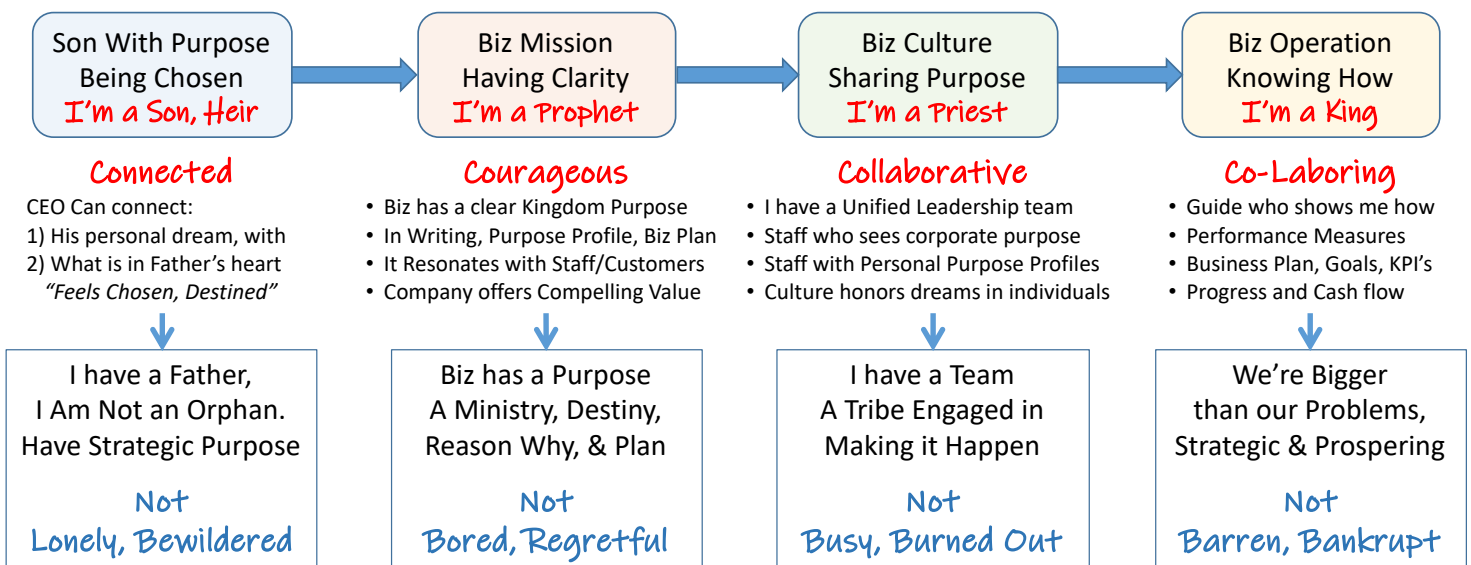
Son With Purpose
Being Chosen
I'm a Son, Heir

Connected

CEO Can connect:
1) His personal dream, with
2) What is in Father's heart
"Feels Chosen, Destined"

I have a Father,
I Am Not an Orphan.
Have Strategic Purpose

Not
Lonely, Bewildered

Biz Mission
Having Clarity
I'm a Prophet

Courageous

• Biz has a clear Kingdom Purpose
• In Writing, Purpose Profile, Biz Plan
• It Resonates with Staff/Customers
• Company offers Compelling Value

Biz has a Purpose
A Ministry, Destiny,
Reason Why, & Plan

Not
Bored, Regretful

Biz Culture
Sharing Purpose
I'm a Priest

Collaborative

• I have a Unified Leadership team
• Staff who sees corporate purpose
• Staff with Personal Purpose Profiles
• Culture honors dreams in individuals

I have a Team
A Tribe Engaged in
Making it Happen

Not
Busy, Burned Out

Biz Operation
Knowing How
I'm a King

Co-Laboring

• Guide who shows me how
• Performance Measures
• Business Plan, Goals, KPI's
• Progress and Cash flow

We're Bigger
than our Problems,
Strategic & Prospering

Not
Barren, Bankrupt